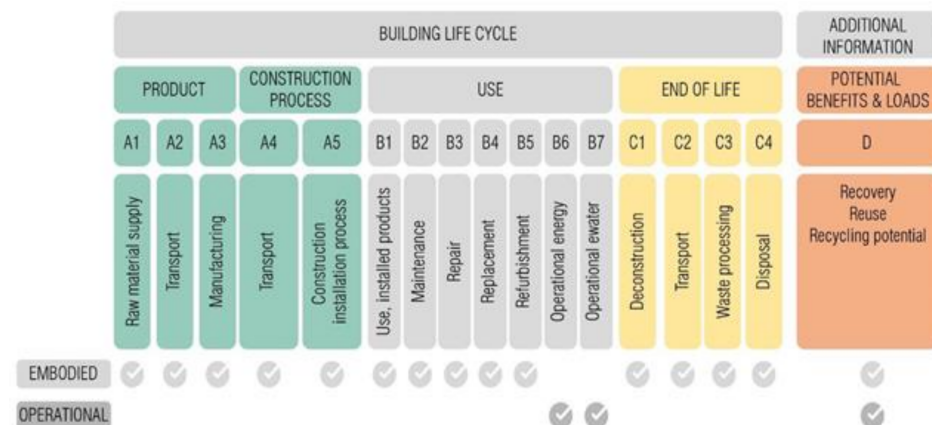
| | BUILDING LIFE CYCLE | | | | | | | | | | | | | | | | ADDITIONAL INFORMATION |
|---|---|---|---|---|---|---|---|---|---|---|---|---|---|---|---|---|---|
| | PRODUCT | | | CONSTRUCTION PROCESS | | USE | | | | | | | END OF LIFE | | | | POTENTIAL BENEFITS & LOADS |
| | A1 | A2 | A3 | A4 | A5 | B1 | B2 | B3 | B4 | B5 | B6 | B7 | C1 | C2 | C3 | C4 | D |
| | Raw material supply | Transport | Manufacturing | Transport | Construction installation process | Use, installed products | Maintenance | Repair | Replacement | Refurbishment | Operational energy | Operational ewater | Deconstruction | Transport | Waste processing | Disposal | Recovery Reuse Recycling potential |
| EMBODIED | ✓ | ✓ | ✓ | ✓ | ✓ | ✓ | ✓ | ✓ | ✓ | ✓ | | | ✓ | ✓ | ✓ | ✓ | ✓ |
| OPERATIONAL | | | | | | | | | | | ✓ | ✓ | | | | | ✓ |